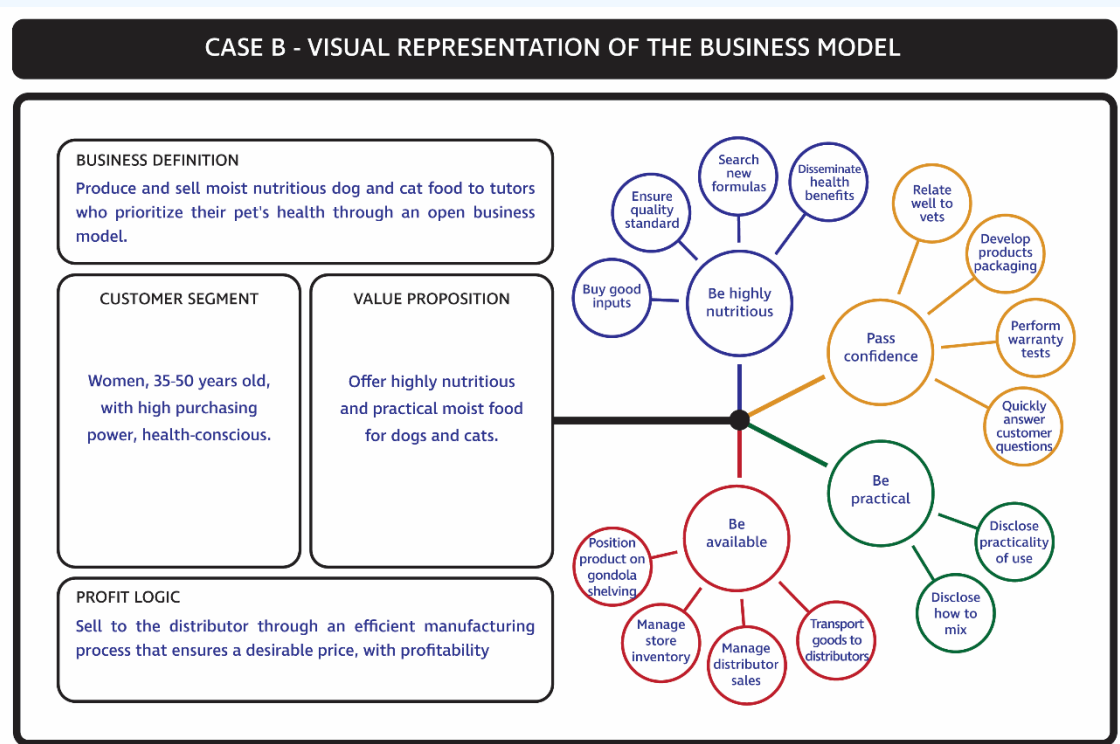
CASE B - VISUAL REPRESENTATION OF THE BUSINESS MODEL

BUSINESS DEFINITION
Produce and sell moist nutritious dog and cat food to tutors who prioritize their pet's health through an open business model.

CUSTOMER SEGMENT

Women, 35-50 years old, with high purchasing power, health-conscious.

VALUE PROPOSITION

Offer highly nutritious and practical moist food for dogs and cats.

PROFIT LOGIC
Sell to the distributor through an efficient manufacturing process that ensures a desirable price, with profitability

Be highly nutritious

Buy good inputs

Ensure quality standard

Search new formulas

Disseminate health benefits

Pass confidence

Relate well to vets

Develop products packaging

Perform warranty tests

Quickly answer customer questions

Be practical

Disclose practicality of use

Disclose how to mix

Be available

Position product on gondola shelving

Manage store inventory

Manage distributor sales

Transport goods to distributors